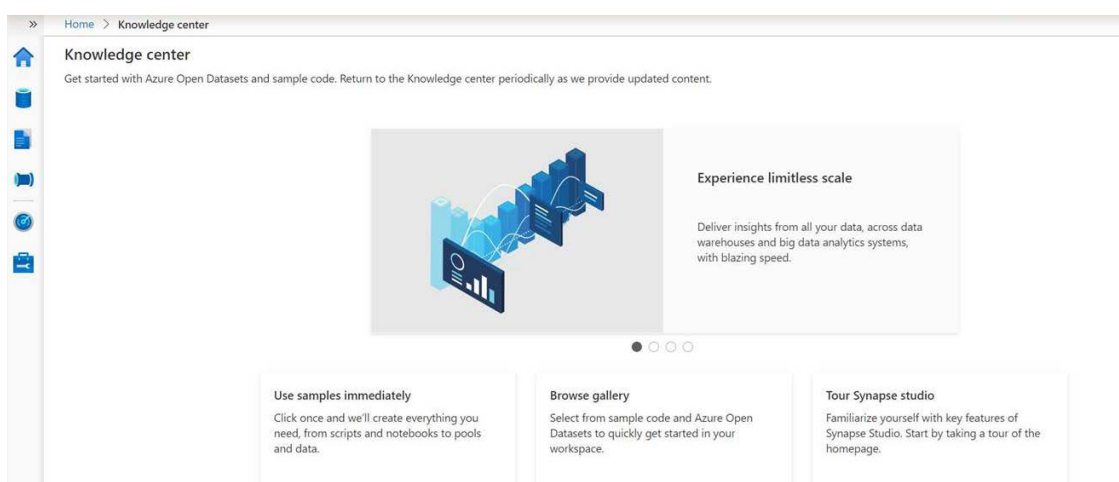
»

Home > Knowledge center

Knowledge center

Get started with Azure Open Datasets and sample code. Return to the Knowledge center periodically as we provide updated content.

Experience limitless scale

Deliver insights from all your data, across data warehouses and big data analytics systems, with blazing speed.

Use samples immediately

Click once and we'll create everything you need, from scripts and notebooks to pools and data.

Browse gallery

Select from sample code and Azure Open Datasets to quickly get started in your workspace.

Tour Synapse studio

Familiarize yourself with key features of Synapse Studio. Start by taking a tour of the homepage.